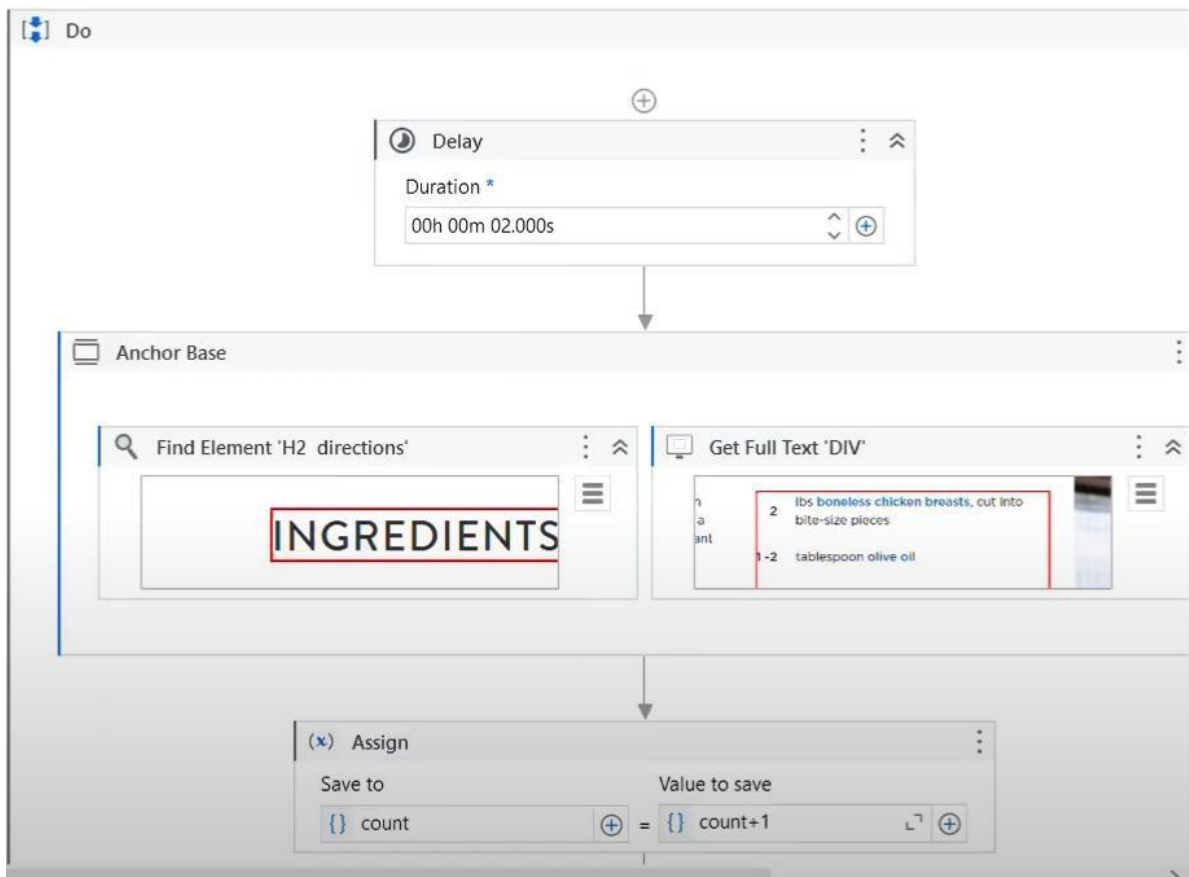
Do

Delay

Duration *

00h 00m 02.000s

Anchor Base

Find Element 'H2 directions'

INGREDIENTS

Get Full Text 'DIV'

h
a
ant

2 lbs boneless chicken breasts, cut into bite-size pieces

1-2 tablespoon olive oil

(x) Assign

Save to

{} count

=

Value to save

{} count+1